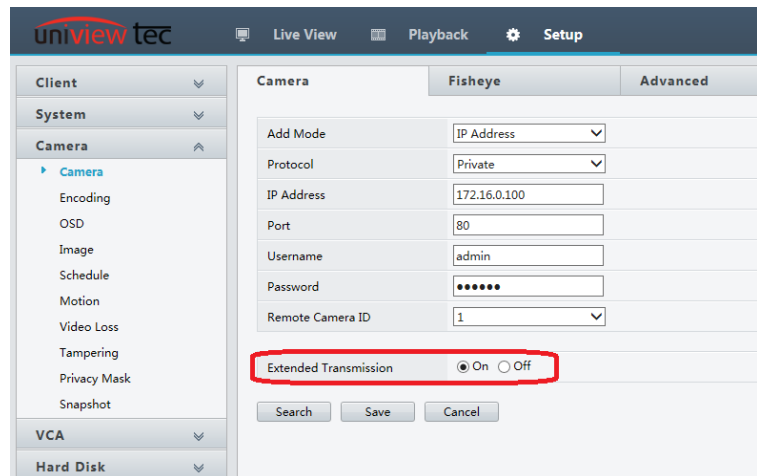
uniview tec

Live View
Playback
Setup

Client
System
Camera
Camera
Encoding
OSD
Image
Schedule
Motion
Video Loss
Tampering
Privacy Mask
Snapshot
VCA
Hard Disk

Camera
Fisheye
Advanced

| Add Mode | IP Address |
|---|---|
| Protocol | Private |
| IP Address | 172.16.0.100 |
| Port | 80 |
| Username | admin |
| Password | •••••• |
| Remote Camera ID | 1 |

Extended Transmission
On
Off

Search
Save
Cancel